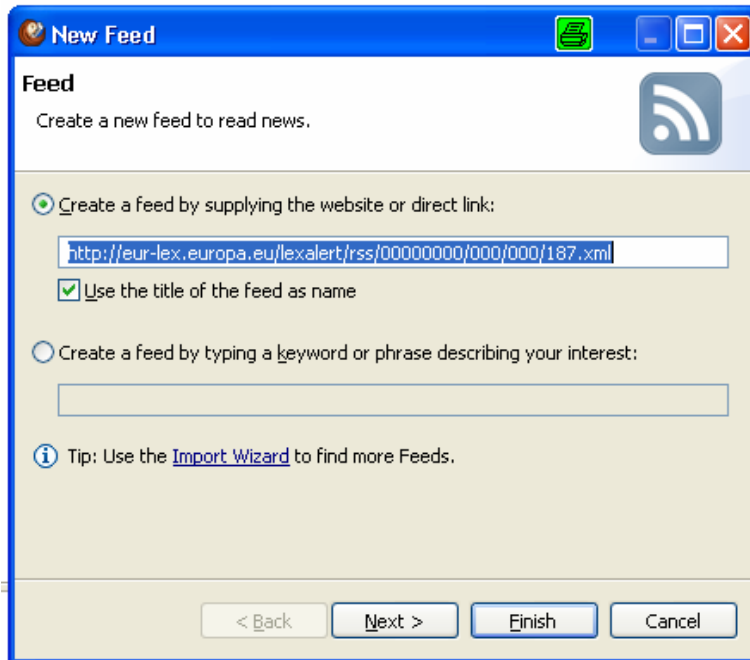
New Feed

Feed

Create a new feed to read news.

Create a feed by supplying the website or direct link:

http://eur-lex.europa.eu/lexalert/rss/00000000/000/000/187.xml

Use the title of the feed as name

Create a feed by typing a keyword or phrase describing your interest:

Tip: Use the Import Wizard to find more Feeds.

< Back Next > Finish Cancel